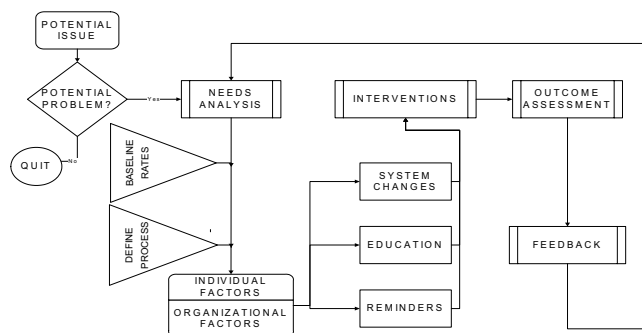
POTENTIAL ISSUE

POTENTIAL PROBLEM?

Yes

No

QUIT

NEEDS ANALYSIS

BASELINE RATES

DEFINE PROCESS

INDIVIDUAL FACTORS

ORGANIZATIONAL FACTORS

INTERVENTIONS

SYSTEM CHANGES

EDUCATION

REMINDERS

OUTCOME ASSESSMENT

FEEDBACK